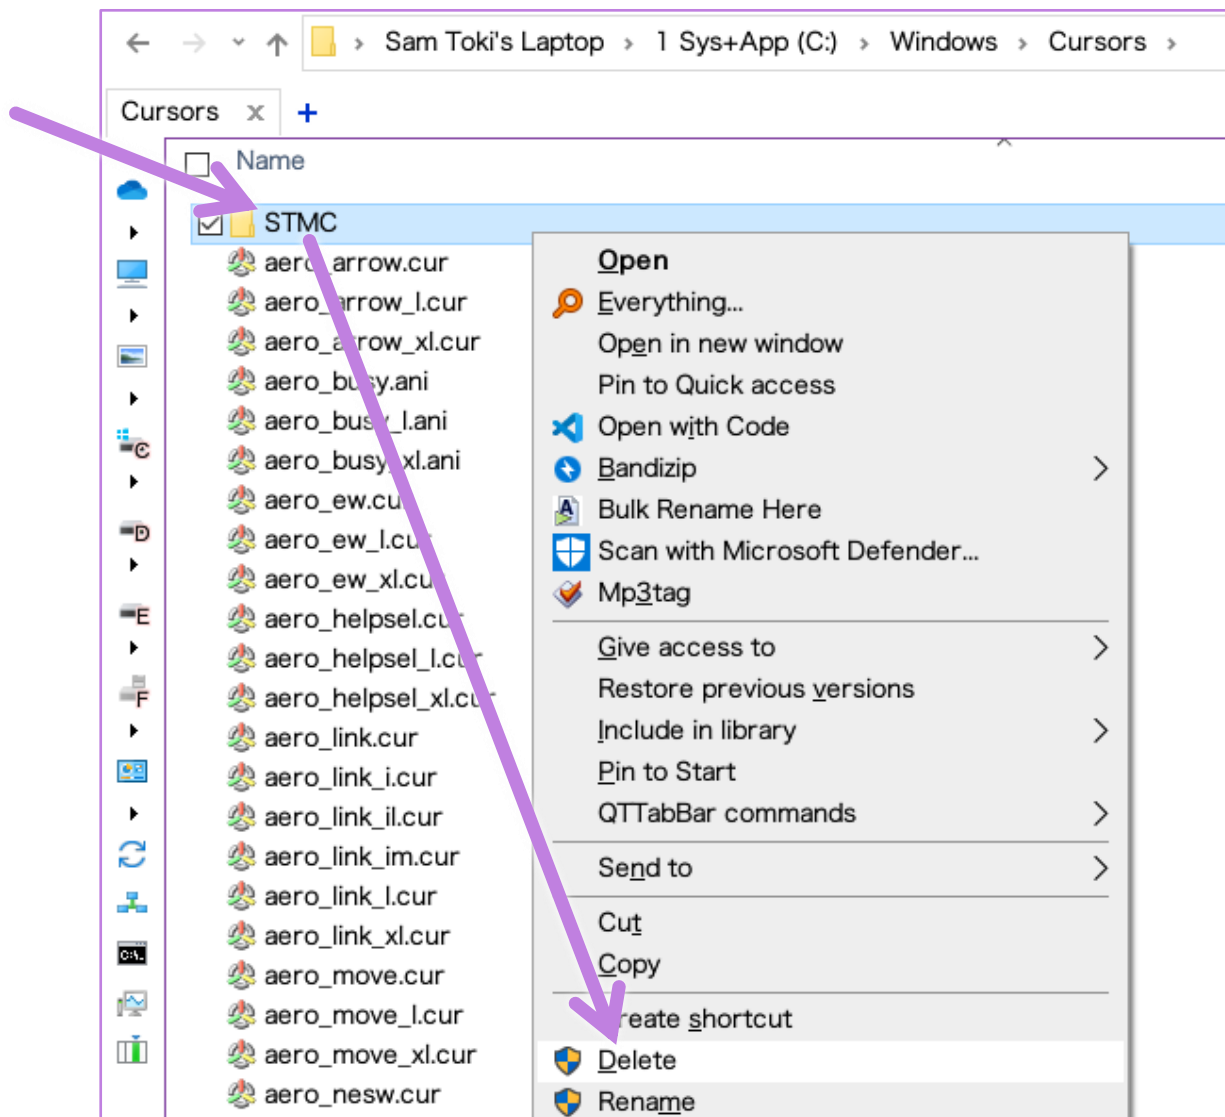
Sam Toki's Laptop › 1 Sys+App (C:) › Windows › Cursors ›

Cursors ×  +

Name

STMC
aero_arrow.cur
aero_arrow_l.cur
aero_arrow_xl.cur
aero_busy.ani
aero_busy_l.ani
aero_busy_xl.ani
aero_ew.cur
aero_ew_l.cur
aero_ew_xl.cur
aero_helpsel.cur
aero_helpsel_l.cur
aero_helpsel_xl.cur
aero_link.cur
aero_link_i.cur
aero_link_il.cur
aero_link_im.cur
aero_link_l.cur
aero_link_xl.cur
aero_move.cur
aero_move_l.cur
aero_move_xl.cur
aero_nesw.cur

C
D
E
F

Open
Everything...
Open in new window
Pin to Quick access
Open with Code
Bandizip
Bulk Rename Here
Scan with Microsoft Defender...
Mp3tag
Give access to
Restore previous versions
Include in library
Pin to Start
QTTabBar commands
Send to
Cut
Copy
Create shortcut
Delete
Rename